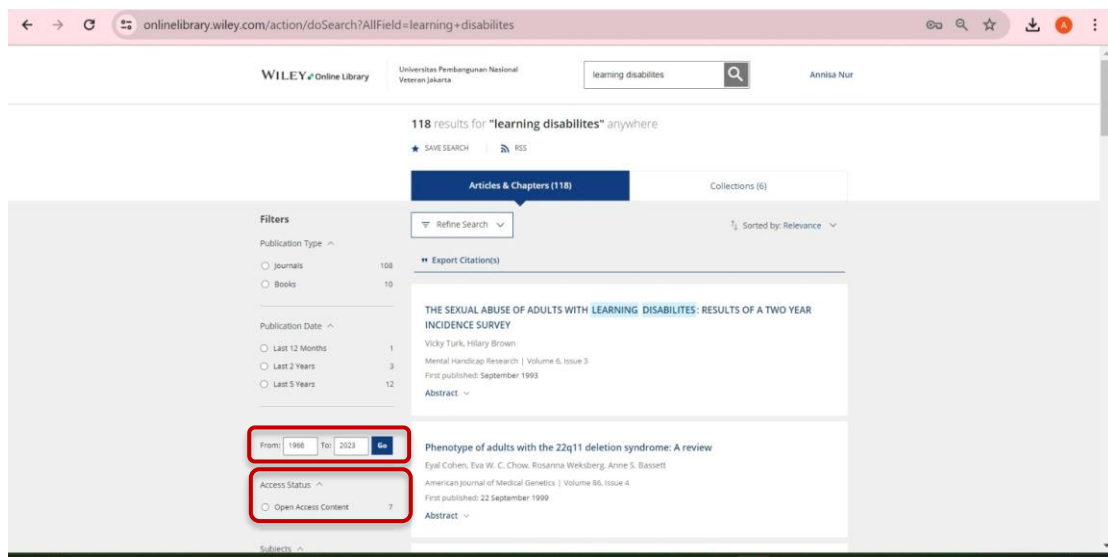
onlinelibrary.wiley.com/action/doSearch?AllField=learning+disabilites

A

WILEY Online Library

Universitas Pembangunan Nasional Veteran Jakarta

learning disabilites

Annisa Nur

118 results for "learning disabilites" anywhere

SAVE SEARCH

RSS

Articles & Chapters (118)

Collections (6)

Filters

Publication Type

Journals 108

Books 10

Publication Date

Last 12 Months 1

Last 2 Years 3

Last 5 Years 12

From: 1966 To: 2023 Go

Access Status

Open Access Content 7

Subjects

Refine Search

Sorted by: Relevance

Export Citation(s)

THE SEXUAL ABUSE OF ADULTS WITH LEARNING DISABILITES: RESULTS OF A TWO YEAR INCIDENCE SURVEY

Vicky Turk, Hilary Brown

Mental Handicap Research | Volume 6, Issue 3

First published: September 1993

Abstract

Phenotype of adults with the 22q11 deletion syndrome: A review

Eyal Cohen, Eva W. C. Chow, Rosanna Weksberg, Anne S. Bassett

American Journal of Medical Genetics | Volume 86, Issue 4

First published: 22 September 1999

Abstract